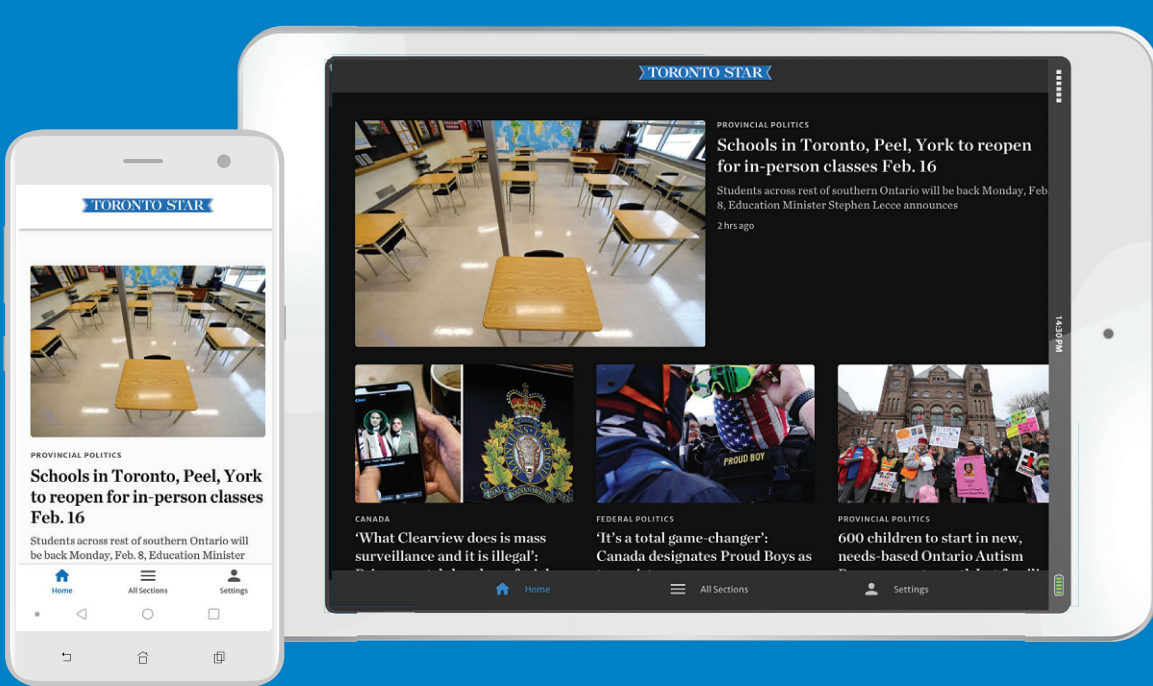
TORONTO STAR

PROVINCIAL POLITICS

Schools in Toronto, Peel, York to reopen for in-person classes Feb. 16

Students across rest of southern Ontario will be back Monday, Feb. 8, Education Minister

Home

All Sections

Settings

TORONTO STAR

PROVINCIAL POLITICS

Schools in Toronto, Peel, York to reopen for in-person classes Feb. 16

Students across rest of southern Ontario will be back Monday, Feb. 8, Education Minister Stephen Lecce announces

2 hrs ago

PROUD BOY

CANADA

'What Clearview does is mass surveillance and it is illegal': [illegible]

FEDERAL POLITICS

'It's a total game-changer': Canada designates Proud Boys as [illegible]

PROVINCIAL POLITICS

600 children to start in new, needs-based Ontario Autism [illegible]

Home

All Sections

Settings

14:30 PM